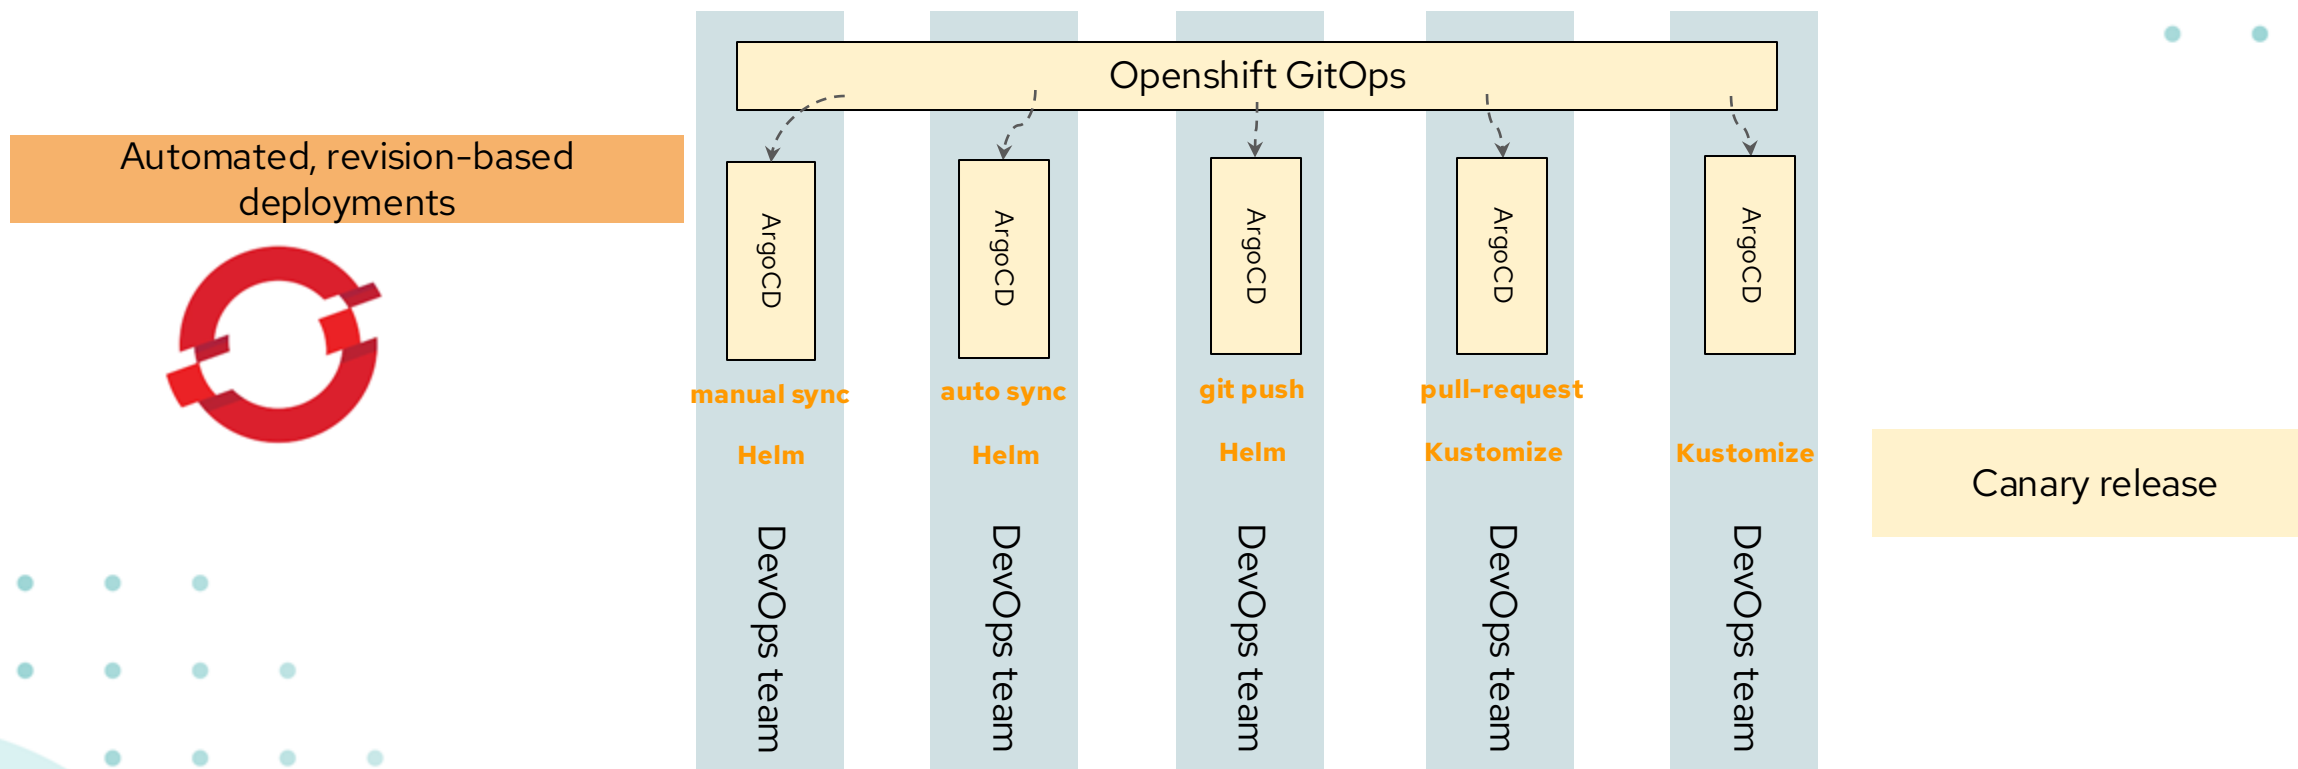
Automated, revision-based deployments

Openshift GitOps

ArgoCD

manual sync

Helm

DevOps team

ArgoCD

auto sync

Helm

DevOps team

ArgoCD

git push

Helm

DevOps team

ArgoCD

pull-request

Kustomize

DevOps team

ArgoCD

Kustomize

DevOps team

Canary release